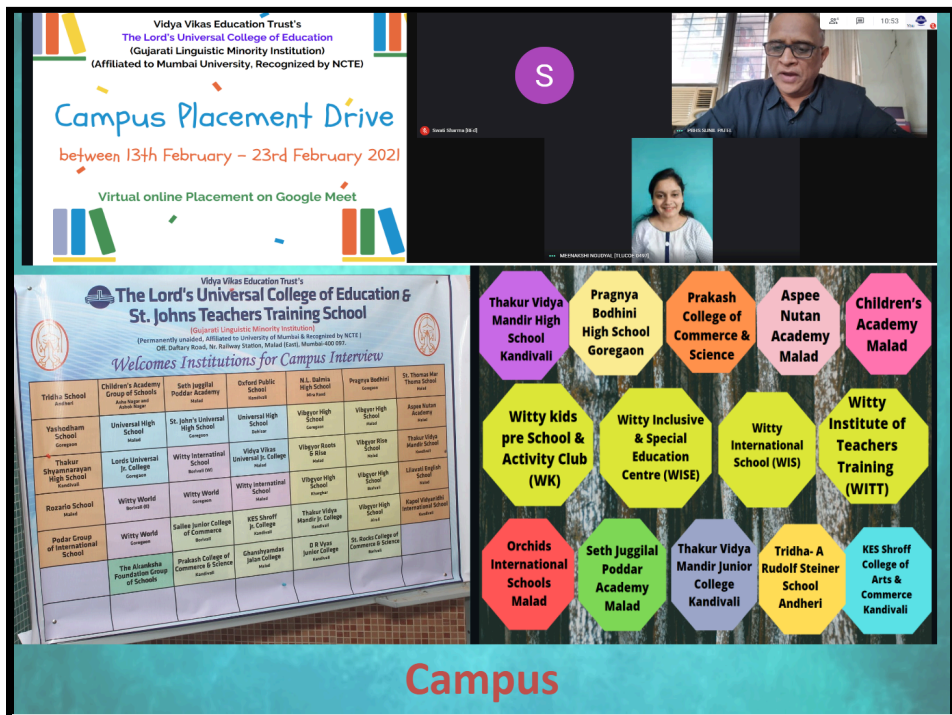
Vidya Vikas Education Trust's
The Lord's Universal College of Education
(Gujarati Linguistic Minority Institution)
(Affiliated to Mumbai University, Recognized by NCTE)

Campus Placement Drive

between 13th February – 23rd February 2021

Virtual online Placement on Google Meet

S

Swati Sharma [I&E]

10:53

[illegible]

MEENAKSHI NOUDYAL [TLUCOE-UNIV]

Vidya Vikas Education Trust's
The Lord's Universal College of Education & St. Johns Teachers Training School
(Gujarati Linguistic Minority Institution)
(Permanently unaided, Affiliated to University of Mumbai & Recognized by NCTE)
Off. Daftary Road, Nr. Railway Station, Malad (East), Mumbai-400 097.
Welcomes Institutions for Campus Interview

| Tridha School Andheri | Children's Academy Group of Schools Ashok Nagar and Ashok Nagar | Seth Juggilal Poddar Academy Malad | Oxford Public School Kandivali | N.L. Dalmia High School Mira Road | Pragnya Bodhini Goregaon | St. Thomas Mar Thoma School Malad |
|---|---|---|---|---|---|---|
| Yashodham School Goregaon | Universal High School Malad | St. John's Universal High School Goregaon | Universal High School Dahisar | Vibgyor High School Goregaon | Vibgyor High School Malad | Aspee Nutan Academy Malad |
| Thakur Shyamnarayan High School Kandivali | Lords Universal Jr. College Goregaon | Witty International School Borivali (W) | Vidya Vikas Universal Jr. College Malad | Vibgyor Roots & Rise Malad | Vibgyor Rise School Malad | Thakur Vidya Mandir School Kandivali |
| Rozario School Malad | Witty World Borivali (E) | Witty World Goregaon | Witty International School Malad | Vibgyor High School Kharghar | Vibgyor High School Borivali | Lilavati English School Malad |
| Podar Group of International School | Witty World Goregaon | Sailee Junior College of Commerce Borivali | KES Shroff Jr. College Kandivali | Thakur Vidya Mandir Jr. College Kandivali | Vibgyor High School Airoli | Kapol Vidyanidhi International School Andheri |
| | The Akanksha Foundation Group of Schools | Prakash College of Commerce & Science Kandivali | Ghanshyamdas Jalan College Malad | D R Vyas Junior College Kandivali | St. Rocks College of Commerce & Science Borivali | |

Thakur Vidya Mandir High School Kandivali
Pragnya Bodhini High School Goregaon
Prakash College of Commerce & Science
Aspee Nutan Academy Malad
Children's Academy Malad
Witty kids pre School & Activity Club (WK)
Witty Inclusive & Special Education Centre (WISE)
Witty International School (WIS)
Witty Institute of Teachers Training (WITT)
Orchids International Schools Malad
Seth Juggilal Poddar Academy Malad
Thakur Vidya Mandir Junior College Kandivali
Tridha- A Rudolf Steiner School Andheri
KES Shroff College of Arts & Commerce Kandivali

Campus